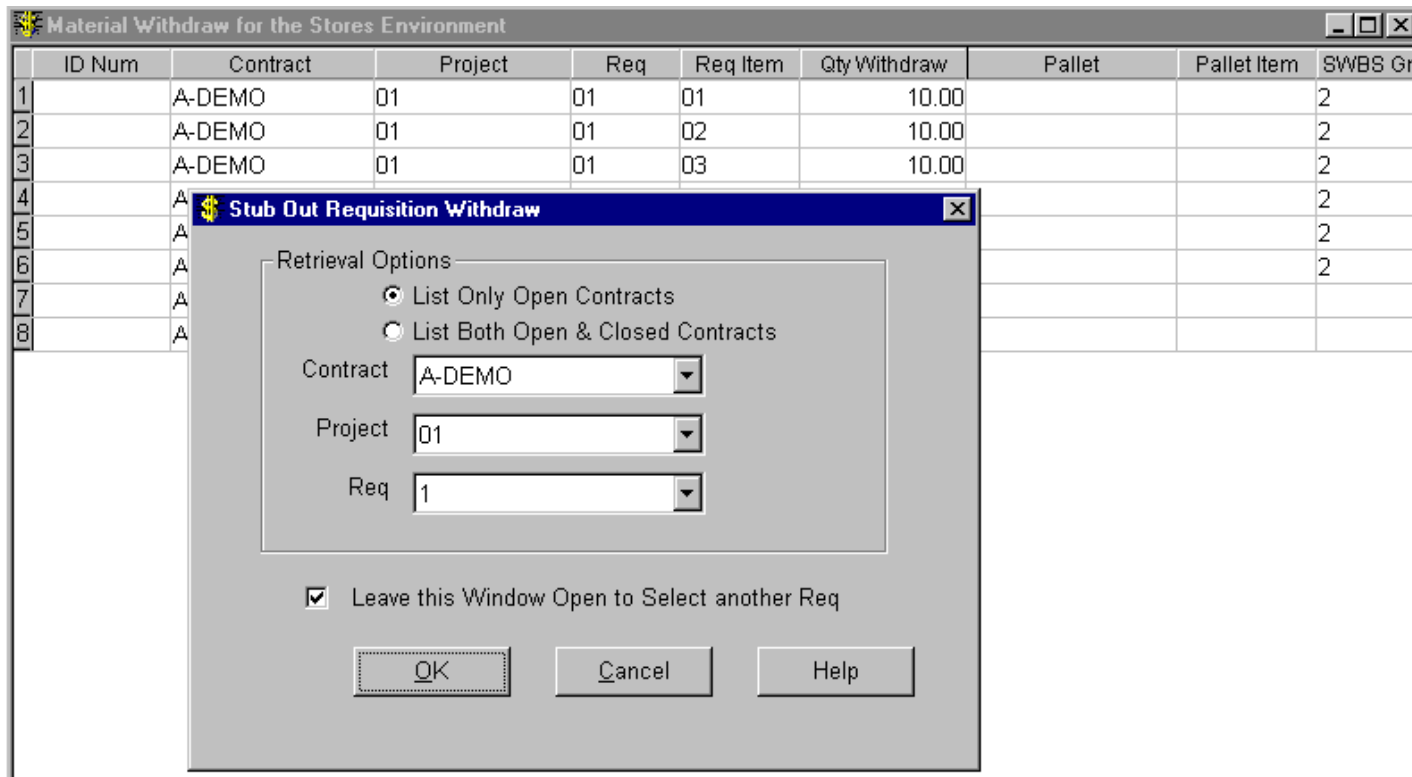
Material Withdraw for the Stores Environment

| | ID Num | Contract | Project | Req | Req Item | Qty Withdraw | Pallet | Pallet Item | SWBS Gr |
|---|---|---|---|---|---|---|---|---|---|
| 1 | | A-DEMO | 01 | 01 | 01 | 10.00 | | | 2 |
| 2 | | A-DEMO | 01 | 01 | 02 | 10.00 | | | 2 |
| 3 | | A-DEMO | 01 | 01 | 03 | 10.00 | | | 2 |
| 4 | | A | | | | | | | 2 |
| 5 | | A | | | | | | | 2 |
| 6 | | A | | | | | | | 2 |
| 7 | | A | | | | | | | |
| 8 | | A | | | | | | | |

Stub Out Requisition Withdraw

Retrieval Options
List Only Open Contracts
List Both Open & Closed Contracts
Contract A-DEMO
Project 01
Req 1

Leave this Window Open to Select another Req

OK Cancel Help